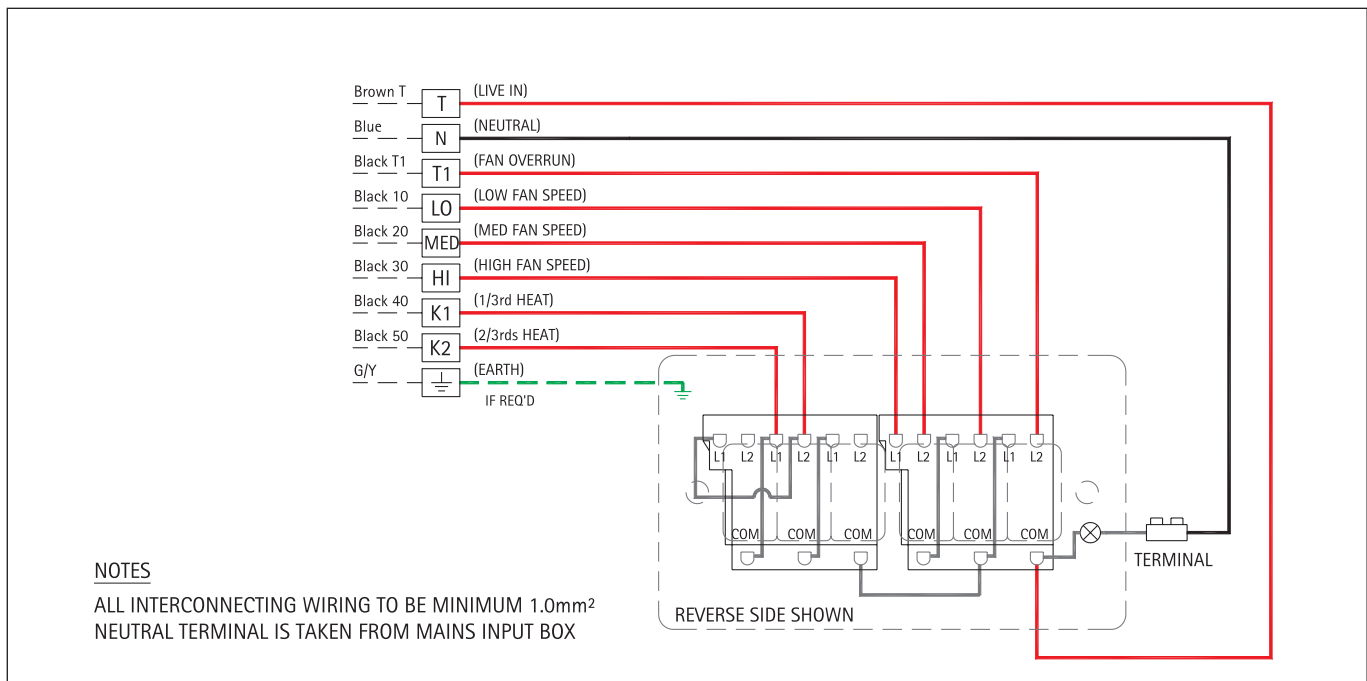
Brown T
T
(LIVE IN)
Blue
N
(NEUTRAL)
Black T1
T1
(FAN OVERRUN)
Black 10
LO
(LOW FAN SPEED)
Black 20
MED
(MED FAN SPEED)
Black 30
HI
(HIGH FAN SPEED)
Black 40
K1
(1/3rd HEAT)
Black 50
K2
(2/3rds HEAT)
G/Y
(EARTH)
IF REQ'D

L1 L2 L1 L2 L1 L2 L1 L2 L1 L2 L1 L2
COM COM COM COM COM COM
TERMINAL
REVERSE SIDE SHOWN

NOTES
ALL INTERCONNECTING WIRING TO BE MINIMUM 1.0mm²
NEUTRAL TERMINAL IS TAKEN FROM MAINS INPUT BOX